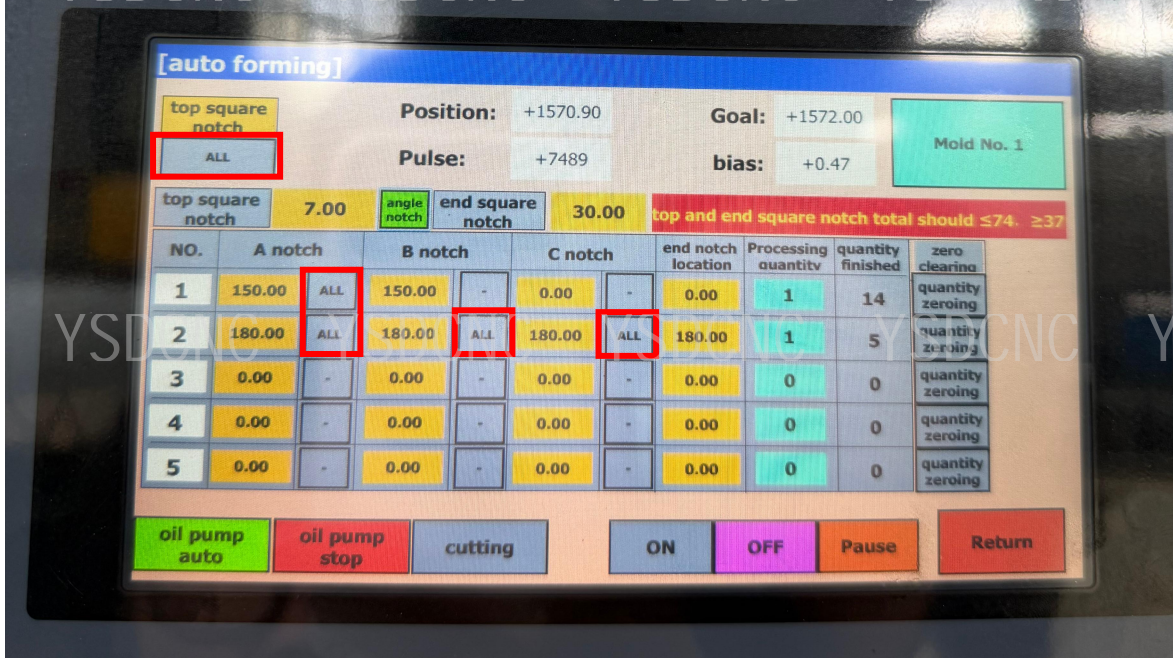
[auto forming]

top square notch

ALL

Position: +1570.90

Pulse: +7489

Goal: +1572.00

bias: +0.47

Mold No. 1

top square notch 7.00 angle notch end square notch 30.00 top and end square notch total should ≤74. ≥37

| NO. | A notch | | B notch | | C notch | | end notch location | Processing quantity | quantity finished | zero clearing |
|---|---|---|---|---|---|---|---|---|---|---|
| 1 | 150.00 | ALL | 150.00 | - | 0.00 | - | 0.00 | 1 | 14 | quantity zeroing |
| 2 | 180.00 | ALL | 180.00 | ALL | 180.00 | ALL | 180.00 | 1 | 5 | quantity zeroing |
| 3 | 0.00 | - | 0.00 | - | 0.00 | - | 0.00 | 0 | 0 | quantity zeroing |
| 4 | 0.00 | - | 0.00 | - | 0.00 | - | 0.00 | 0 | 0 | quantity zeroing |
| 5 | 0.00 | - | 0.00 | - | 0.00 | - | 0.00 | 0 | 0 | quantity zeroing |

YSDCNC YSDCNC YSDCNC YSDCNC Y

oil pump auto | oil pump stop | cutting | ON | OFF | Pause | Return